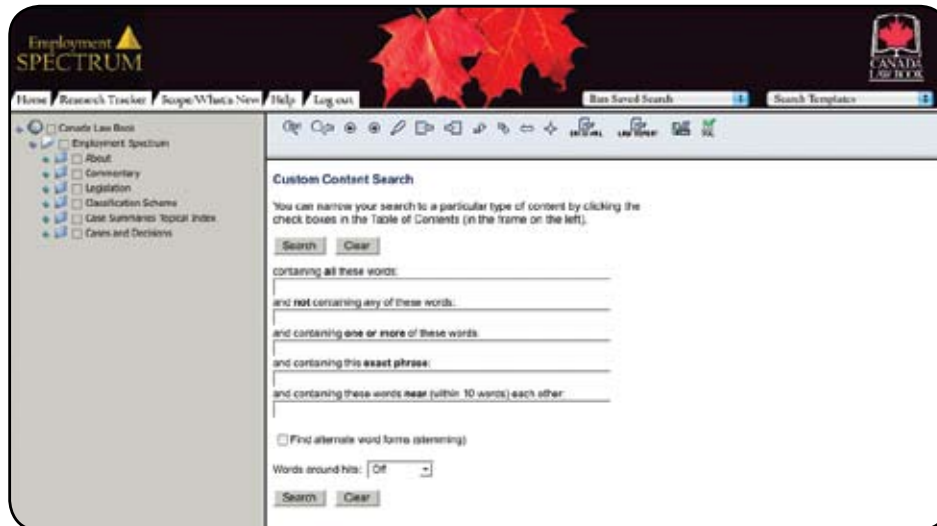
Employment SPECTRUM

CANADA LAW BOOK

Home Research Tracker Scope/What's New Help Log out

Run Saved Search

Search Templates

Canada Law Book
Employment Spectrum
About
Commentary
Legislation
Classification Scheme
Case Summaries Topical Index
Cases and Decisions

Custom Content Search

You can narrow your search to a particular type of content by clicking the check boxes in the Table of Contents (in the frame on the left).

Search Clear

containing **all** these words:

and **not** containing any of these words:

and containing **one or more** of these words:

and containing this **exact phrase**:

and containing these words **near** (within 10 words) each other:

Find alternate word forms (stemming)

Words around hits: Off

Search Clear